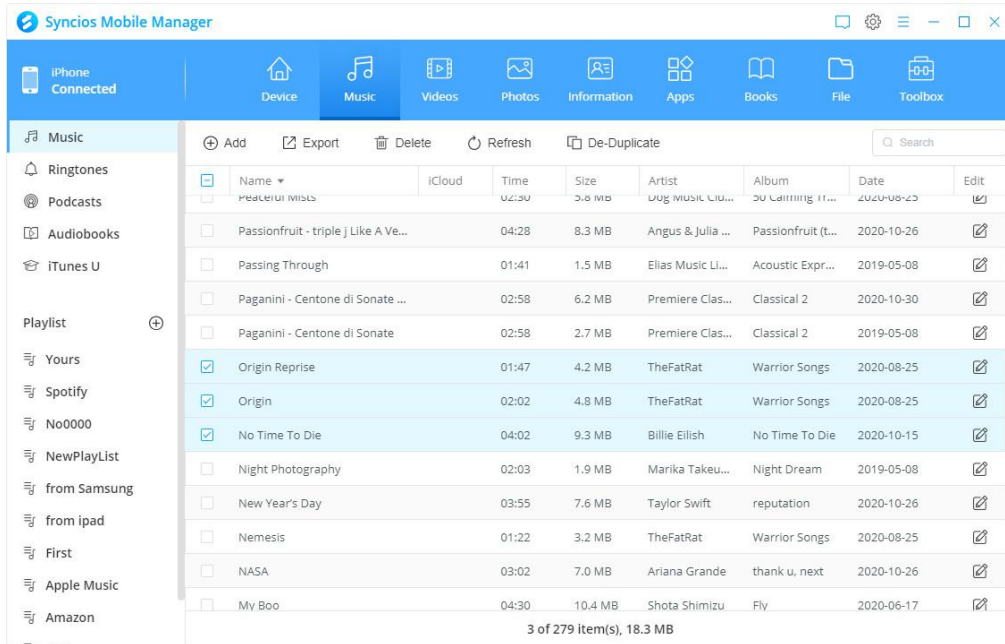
Syncios Mobile Manager

iPhone
Connected

Device Music Videos Photos Information Apps Books File Toolbox

Music
Ringtones
Podcasts
Audiobooks
iTunes U

Playlist
Yours
Spotify
No0000
NewPlayList
from Samsung
from ipad
First
Apple Music
Amazon

Add Export Delete Refresh De-Duplicate Search

| | Name | iCloud | Time | Size | Artist | Album | Date | Edit |
|---|---|---|---|---|---|---|---|---|
| | Peaceful Mists | | 02:30 | 5.8 MB | Dog Music Clu... | 50 Calming Tr... | 2020-08-25 | |
| | Passionfruit - triple j Like A Ve... | | 04:28 | 8.3 MB | Angus & Julia ... | Passionfruit (t... | 2020-10-26 | |
| | Passing Through | | 01:41 | 1.5 MB | Elias Music Li... | Acoustic Expr... | 2019-05-08 | |
| | Paganini - Centone di Sonate ... | | 02:58 | 6.2 MB | Premiere Clas... | Classical 2 | 2020-10-30 | |
| | Paganini - Centone di Sonate | | 02:58 | 2.7 MB | Premiere Clas... | Classical 2 | 2019-05-08 | |
| | Origin Reprise | | 01:47 | 4.2 MB | TheFatRat | Warrior Songs | 2020-08-25 | |
| | Origin | | 02:02 | 4.8 MB | TheFatRat | Warrior Songs | 2020-08-25 | |
| | No Time To Die | | 04:02 | 9.3 MB | Billie Eilish | No Time To Die | 2020-10-15 | |
| | Night Photography | | 02:03 | 1.9 MB | Marika Takeu... | Night Dream | 2019-05-08 | |
| | New Year's Day | | 03:55 | 7.6 MB | Taylor Swift | reputation | 2020-10-26 | |
| | Nemesis | | 01:22 | 3.2 MB | TheFatRat | Warrior Songs | 2020-08-25 | |
| | NASA | | 03:02 | 7.0 MB | Ariana Grande | thank u, next | 2020-10-26 | |
| | My Boo | | 04:30 | 10.4 MB | Shota Shimizu | Fly | 2020-06-17 | |

3 of 279 item(s), 18.3 MB